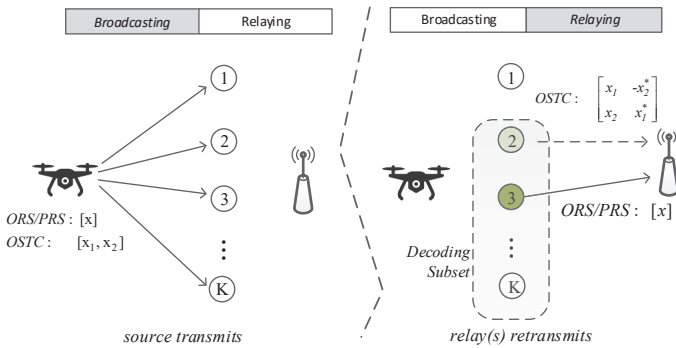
Broadcasting | Relaying

1

2

3

⋮

K

ORS/PRS : [x]
OSTC : $[x_1, x_2]$

source transmits

Broadcasting | Relaying

1

OSTC : $\begin{bmatrix} x_1 & -x_2^* \\ x_2 & x_1^* \end{bmatrix}$

2

3

⋮

K

Decoding Subset

ORS/PRS : $[x]$

relay(s) retransmits